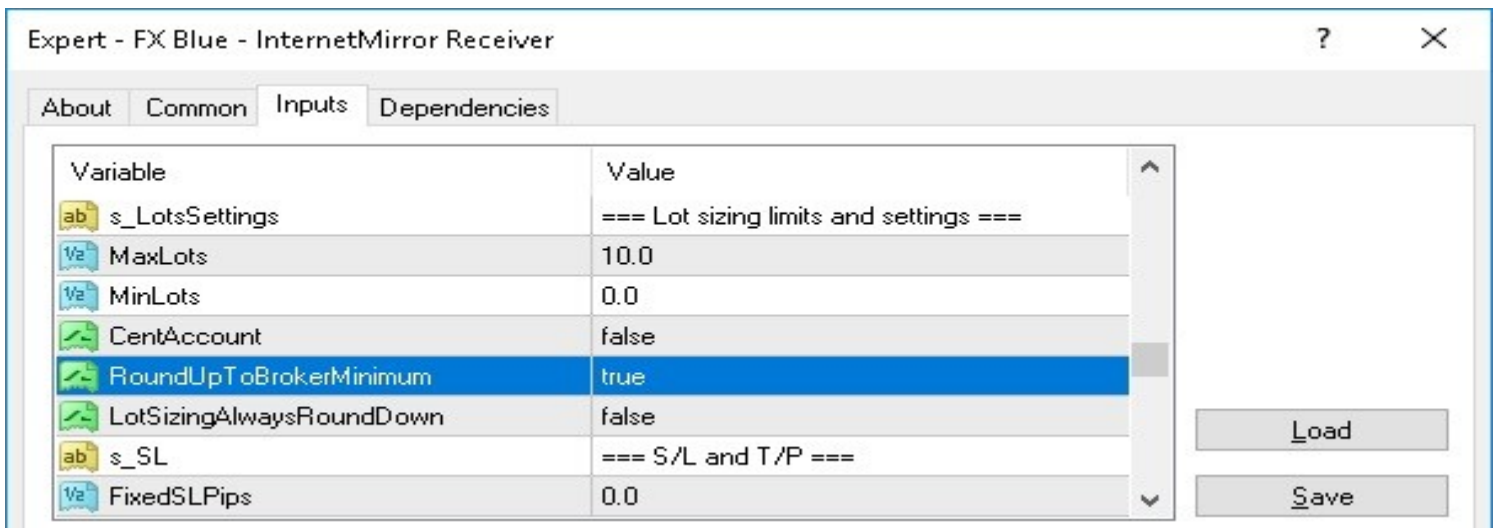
Expert - FX Blue - InternetMirror Receiver

?

About | Common | Inputs | Dependencies

| Variable | Value |
|---|---|
| ab s_LotsSettings | === Lot sizing limits and settings === |
| V2 MaxLots | 10.0 |
| V2 MinLots | 0.0 |
| CentAccount | false |
| RoundUpToBrokerMinimum | true |
| LotSizingAlwaysRoundDown | false |
| ab s_SL | === S/L and T/P === |
| V2 FixedSLPips | 0.0 |

Load

Save